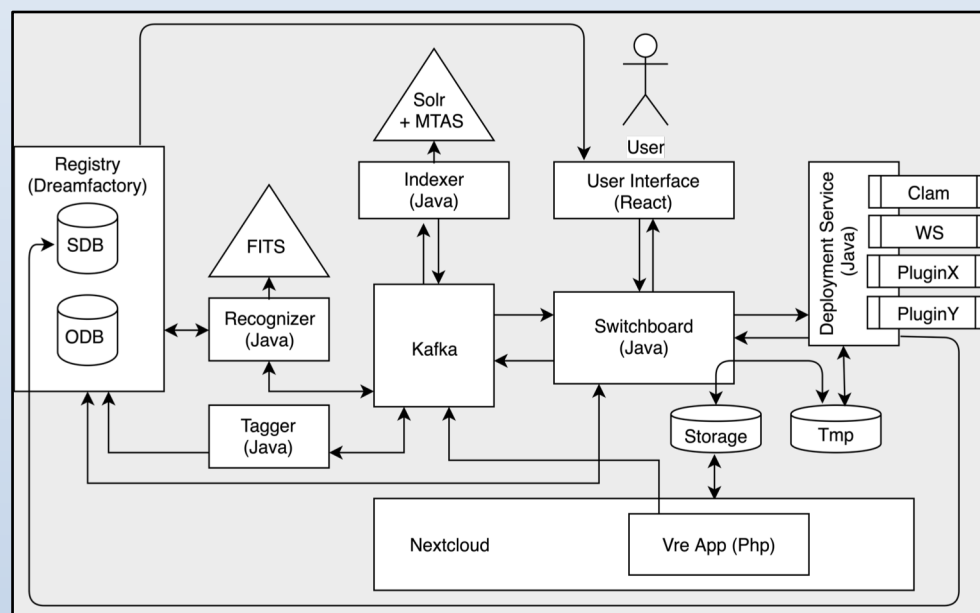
Solr
+ MTAS

User

Registry
(Dreamfactory)

SDB

ODB

FITS

Recognizer
(Java)

Indexer
(Java)

Kafka

User Interface
(React)

Switchboard
(Java)

Deployment Service
(Java)

Clam

WS

PluginX

PluginY

Tagger
(Java)

Storage

Tmp

Nextcloud

Vre App (Php)